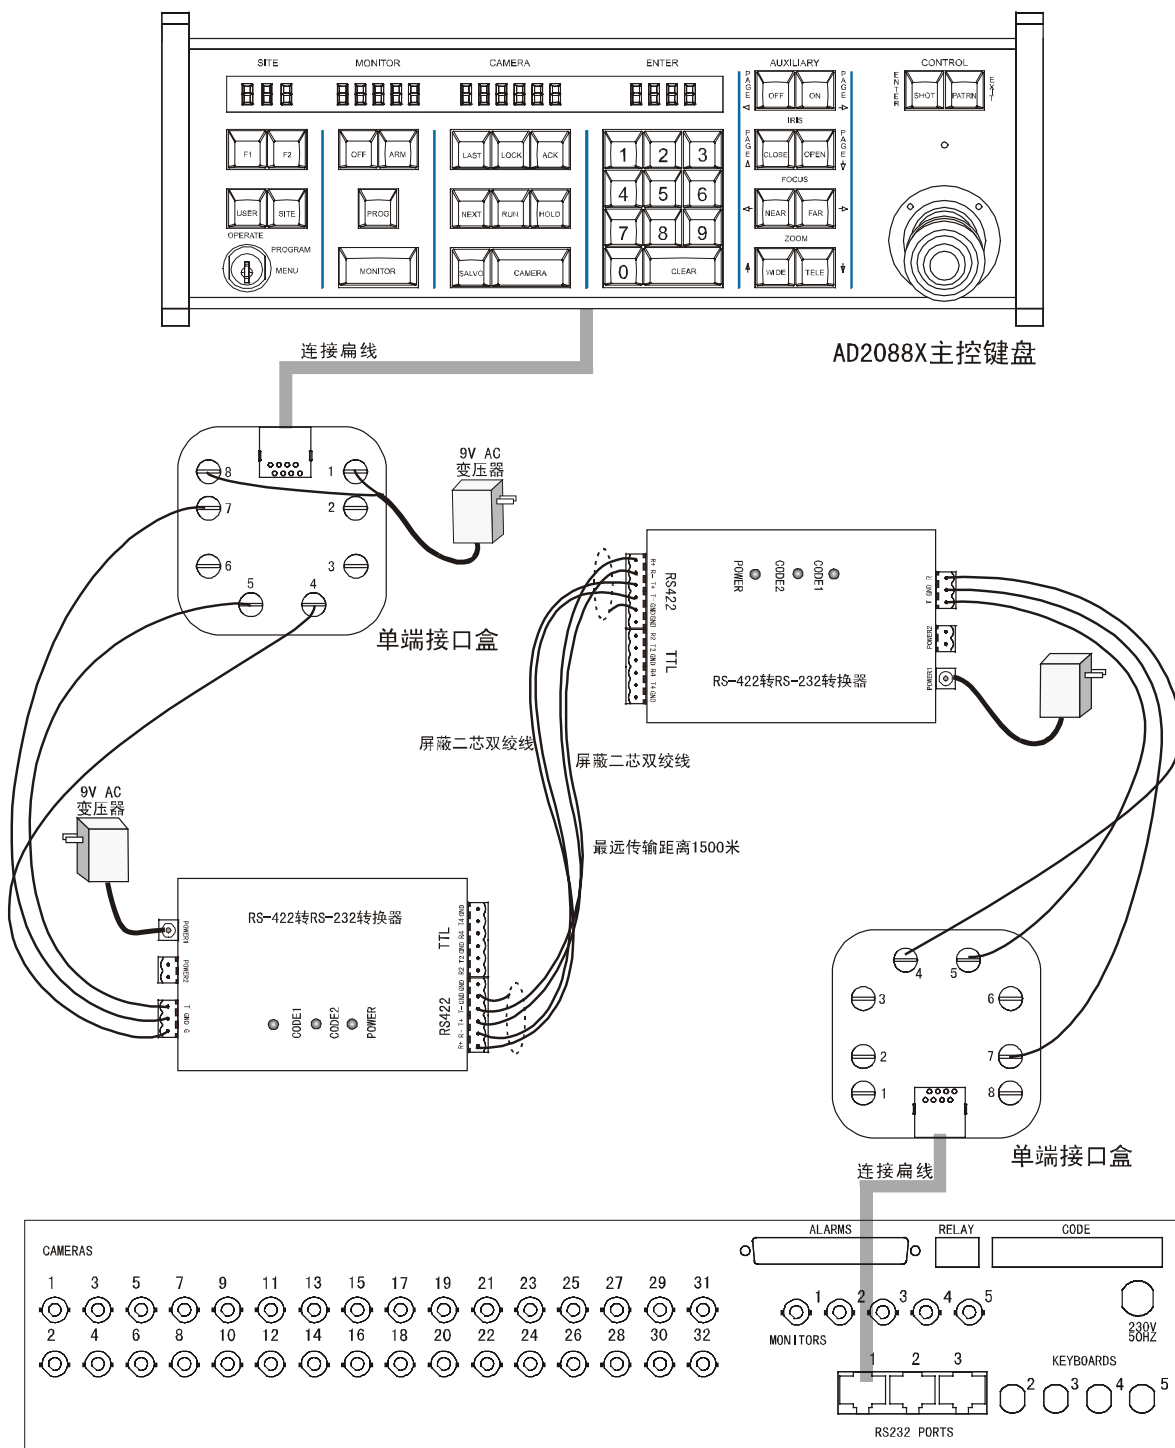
SITE
MONITOR
CAMERA
ENTER
AUXILIARY
CONTROL
PAGE
OFF
ON
PAGE
ENTER
SHOT
PATRN
EXIT
IRIS
PAGE
CLOSE
OPEN
PAGE
FOCUS
NEAR
FAR
ZOOM
WIDE
TELE
F1
F2
OFF
ARM
LAST
LOCK
ACK
1
2
3
USER
SITE
PROG
NEXT
RUN
HOLD
4
5
6
OPERATE
PROGRAM
MENU
MONITOR
SALVO
CAMERA
7
8
9
0
CLEAR

连接扁线

AD2088X主控键盘

8
1
7
2
6
3
5
4
9V AC
变压器
单端接口盒

RS422
TTL
POWER
CODE2
CODE1
RS-422转RS-232转换器
POWER2
POWER1

屏蔽二芯双绞线
屏蔽二芯双绞线
最远传输距离1500米

9V AC
变压器

RS-422转RS-232转换器
TTL
POWER1
POWER2
T GND G
CODE1
CODE2
POWER
RS422

4
5
3
6
2
7
1
8
单端接口盒
连接扁线

CAMERAS
1 3 5 7 9 11 13 15 17 19 21 23 25 27 29 31
2 4 6 8 10 12 14 16 18 20 22 24 26 28 30 32
ALARMS
RELAY
CODE
1 2 3 4 5
MONITORS
230V
50HZ
1 2 3
RS232 PORTS
KEYBOARDS
2 3 4 5